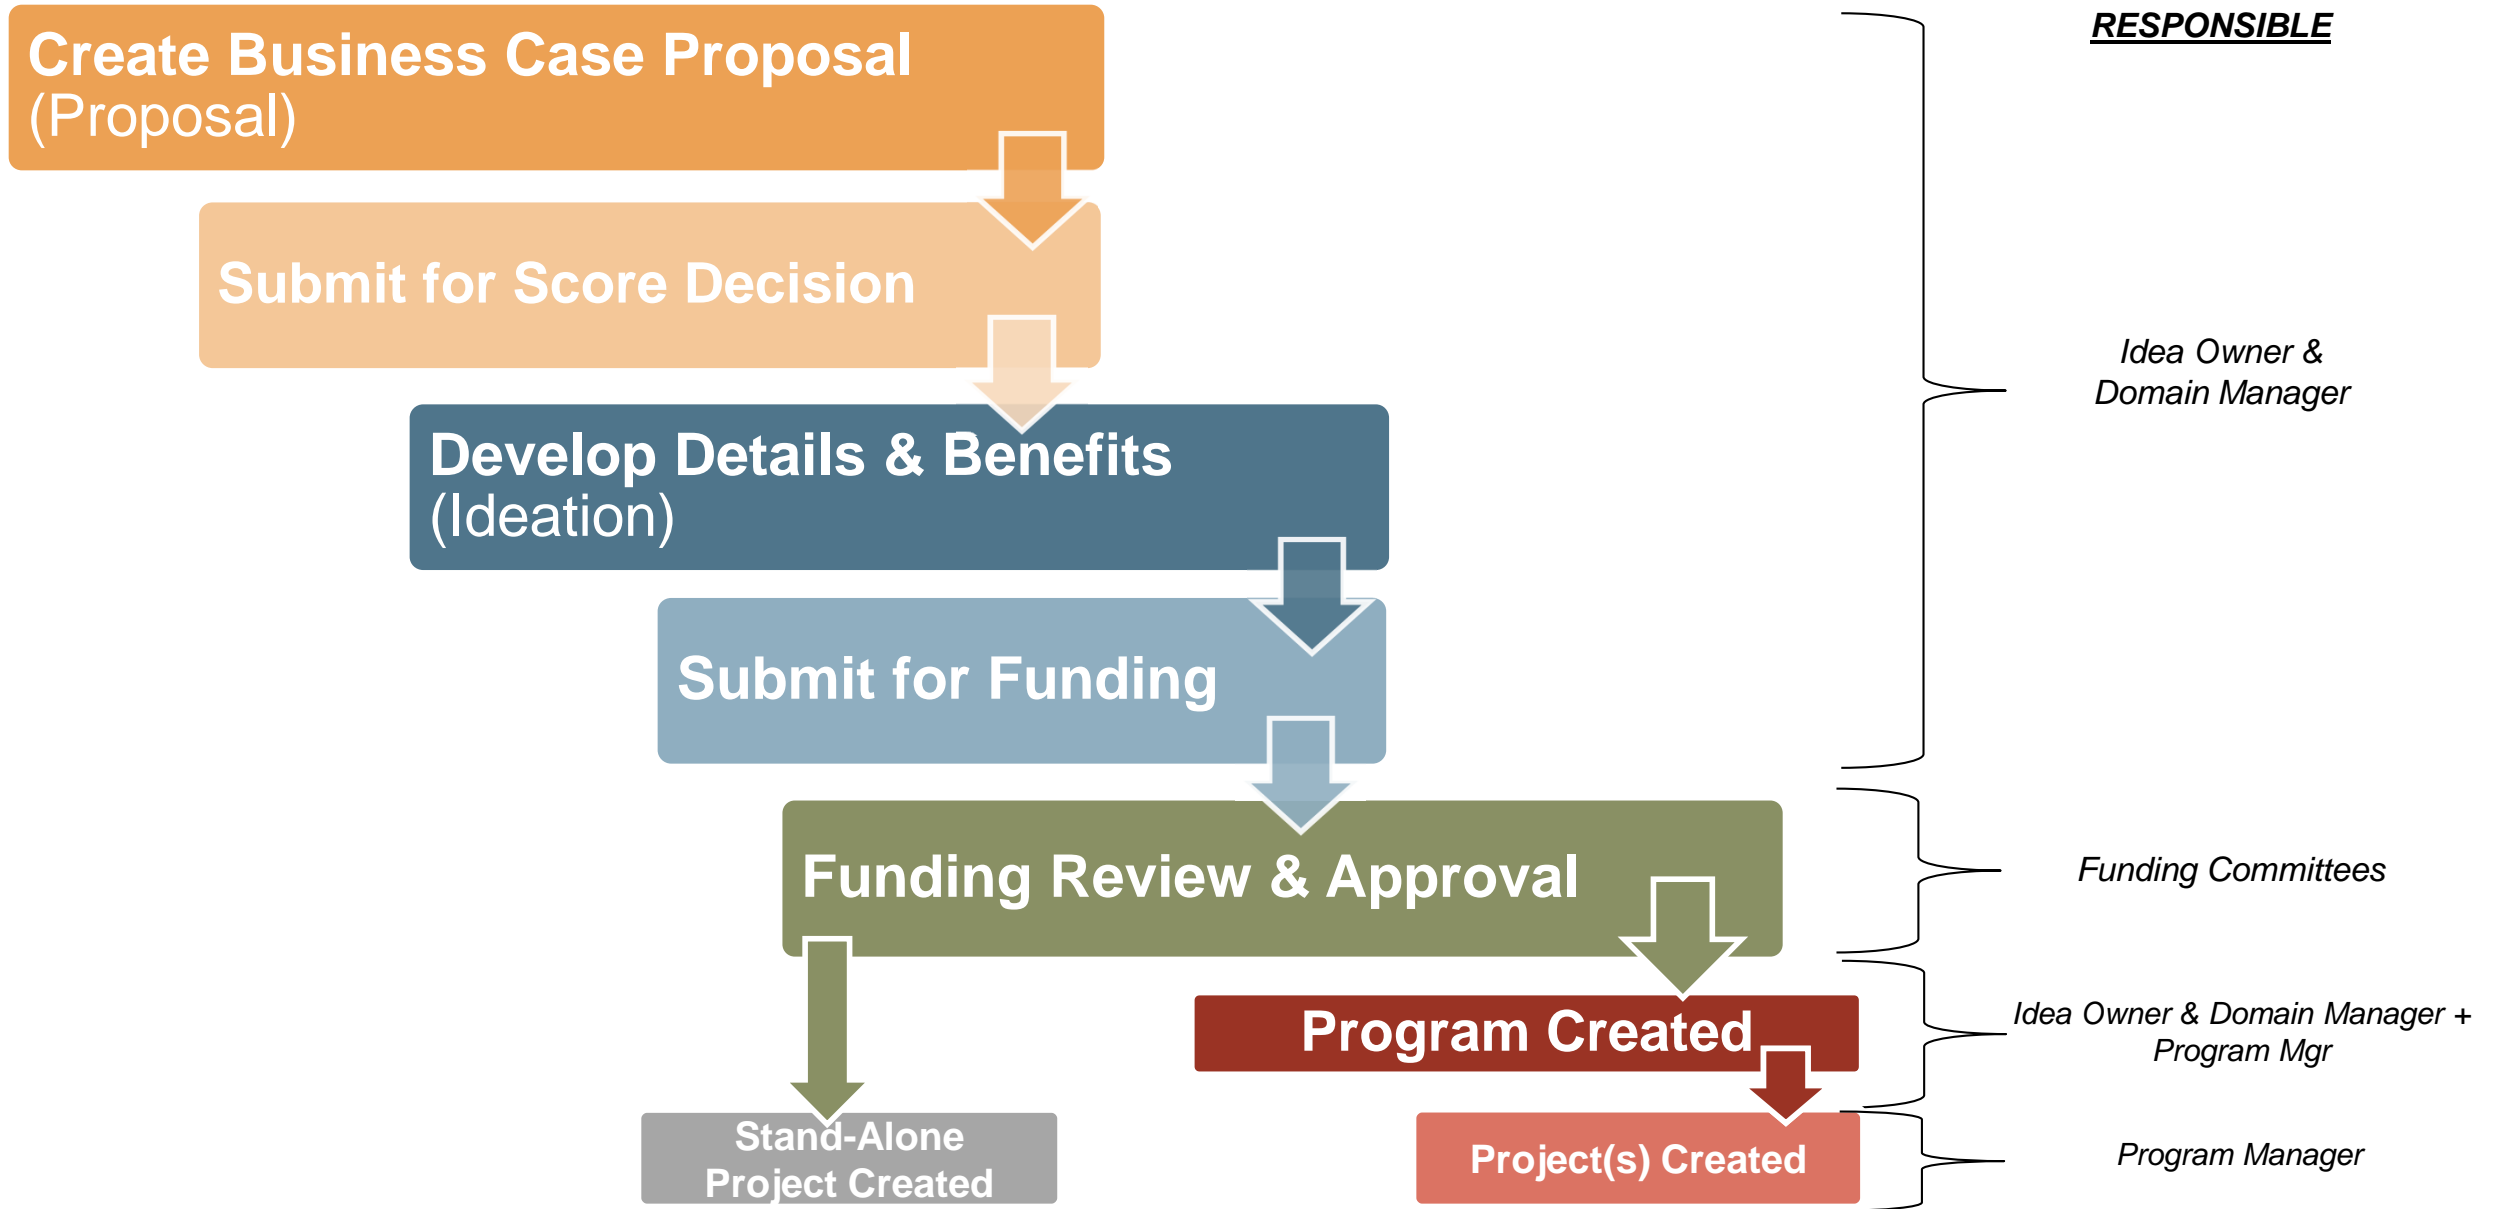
RESPONSIBLE

Create Business Case Proposal (Proposal)

Submit for Score Decision

Develop Details & Benefits (Ideation)

Submit for Funding

Idea Owner & Domain Manager

Funding Review & Approval

Funding Committees

Program Created

Idea Owner & Domain Manager + Program Mgr

Stand-Alone Project Created

Project(s) Created

Program Manager